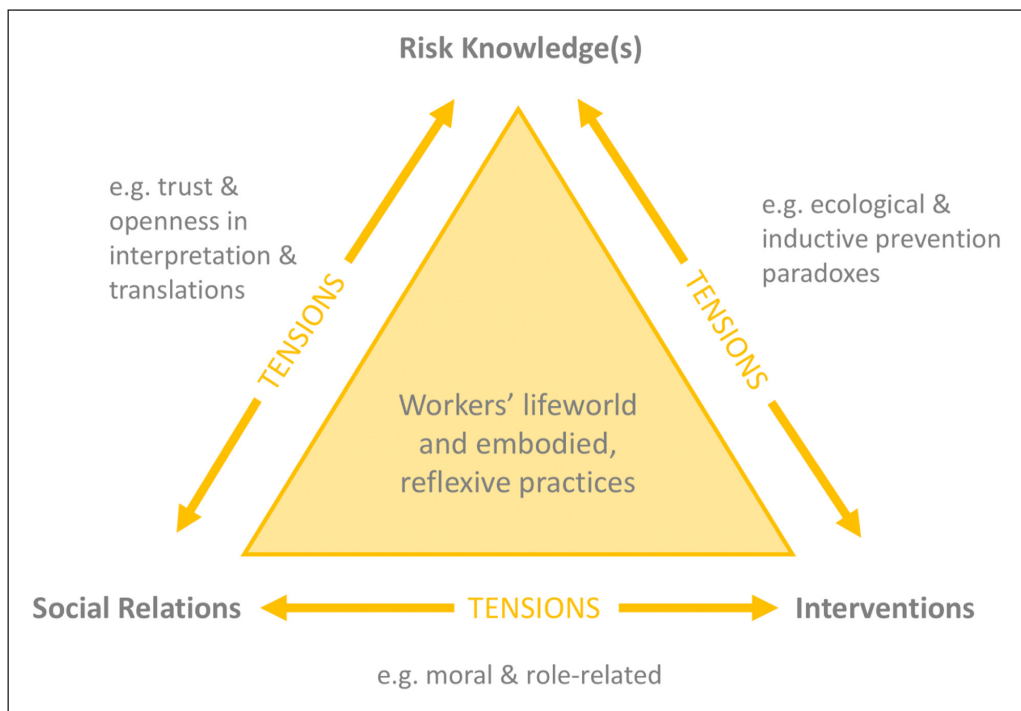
Risk Knowledge(s)

e.g. trust & openness in interpretation & translations

TENSIONS

e.g. ecological & inductive prevention paradoxes

TENSIONS

Workers' lifeworld and embodied, reflexive practices

Social Relations

TENSIONS

Interventions

e.g. moral & role-related